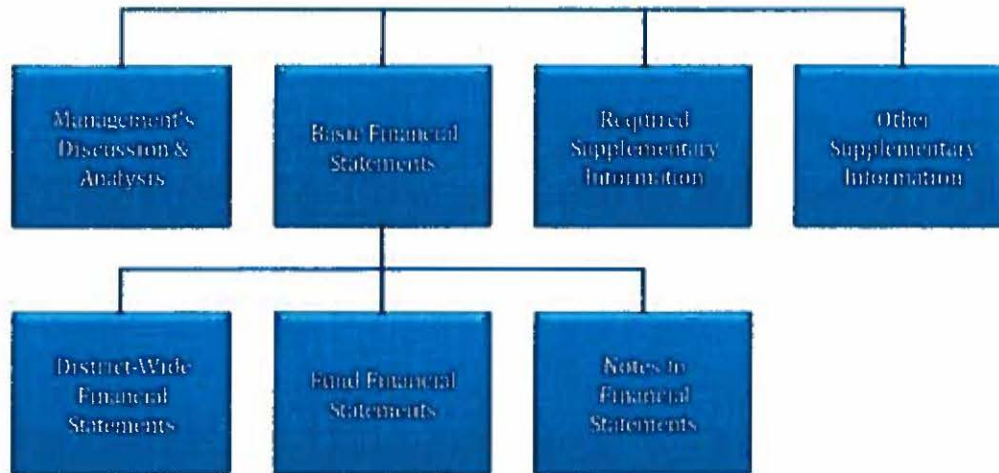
Management's Discussion & Analysis

Basic Financial Statements

Required Supplementary Information

Other Supplementary Information

District-Wide Financial Statements

Fund Financial Statements

Notes to Financial Statements